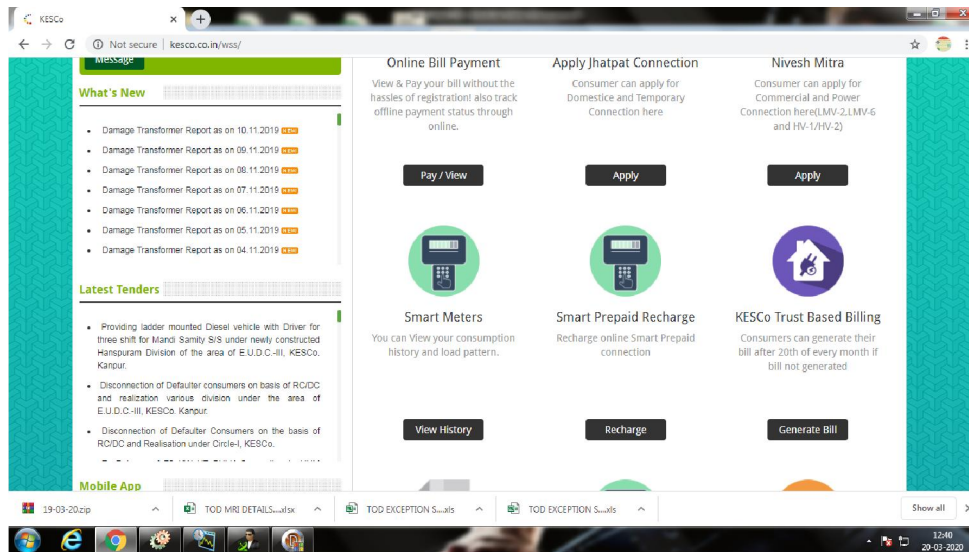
KESCo

Not secure | kesco.co.in/wss/

Message

What's New

- Damage Transformer Report as on 10.11.2019 NEW
- Damage Transformer Report as on 09.11.2019 NEW
- Damage Transformer Report as on 08.11.2019 NEW
- Damage Transformer Report as on 07.11.2019 NEW
- Damage Transformer Report as on 06.11.2019 NEW
- Damage Transformer Report as on 05.11.2019 NEW
- Damage Transformer Report as on 04.11.2019 NEW

Latest Tenders

- Providing ladder mounted Diesel vehicle with Driver for three shift for Mandi Samity S/S under newly constructed Hanspuram Division of the area of E.U.D.C.-III, KESCo, Kanpur.
- Disconnection of Defaulter consumers on basis of RC/DC and realization various division under the area of E.U.D.C.-III, KESCo, Kanpur.
- Disconnection of Defaulter Consumers on the basis of RC/DC and Realisation under Circle-I, KESCo.

Mobile App

Online Bill Payment

View & Pay your bill without the hassles of registration! also track offline payment status through online.

Pay / View

Apply Jhatpat Connection

Consumer can apply for Domestice and Temporary Connection here

Apply

Nivesh Mitra

Consumer can apply for Commercial and Power Connection here(LMV-2,LMV-6 and HV-1/HV-2)

Apply

Smart Meters

You can View your consumption history and load pattern.

View History

Smart Prepaid Recharge

Recharge online Smart Prepaid connection

Recharge

KESCo Trust Based Billing

Consumers can generate their bill after 20th of every month if bill not generated

Generate Bill

19-03-20.zip

TOD MRI DETAILS....xlsx

TOD EXCEPTION S....xls

TOD EXCEPTION S....xls

Show all

12:40
20-03-2020